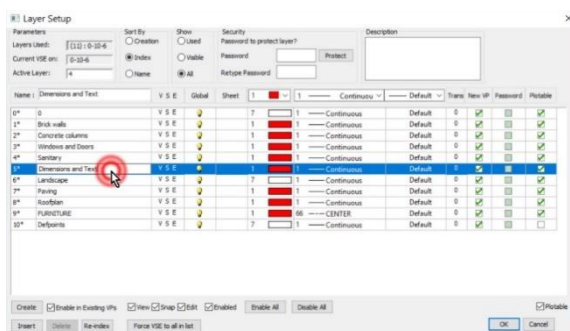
Layer Setup

Parameters
Layers Used: [11] 0-10-6
Current VSE on: 0-10-6
Active Layer: 4

Sort By
Creation
Index
Name

Show
Used
Visible
All

Security
Password to protect layer?
Password
Protect
Retype Password

Description

Name: Dimensions and Text | V S E | Global | Sheet: 1 | 7 | 1 | Continuous | Default | Trans | New VP | Password | Plotable

| | Name | V S E | Global | Sheet | | | Linetype | | Trans | New VP | Password | Plotable |
|---|---|---|---|---|---|---|---|---|---|---|---|---|
| 0* | 0 | V S E | | 1 | 7 | 1 | Continuous | Default | 0 | ✓ | | ✓ |
| 1* | Brick walls | V S E | | 1 | | 1 | Continuous | Default | 0 | ✓ | | ✓ |
| 2* | Concrete columns | V S E | | 1 | | 1 | Continuous | Default | 0 | ✓ | | ✓ |
| 3* | Windows and Doors | V S E | | 1 | | 1 | Continuous | Default | 0 | ✓ | | ✓ |
| 4* | Sanitary | V S E | | 1 | | 1 | Continuous | Default | 0 | ✓ | | ✓ |
| 5* | Dimensions and Text | V S E | | 1 | | 1 | Continuous | Default | 0 | ✓ | | ✓ |
| 6* | Landscape | V S E | | 1 | 7 | 1 | Continuous | Default | 0 | ✓ | | ✓ |
| 7* | Paving | V S E | | 1 | | 1 | Continuous | Default | 0 | ✓ | | ✓ |
| 8* | Roofplan | V S E | | 1 | | 1 | Continuous | Default | 0 | ✓ | | ✓ |
| 9* | FURNITURE | V S E | | 1 | | 66 | CENTER | Default | 0 | ✓ | | ✓ |
| 10* | Defpoints | V S E | | 1 | 7 | 1 | Continuous | Default | 0 | ✓ | | |

Create | Enable in Existing VPs | View | Snap | Edit | Enabled | Enable All | Disable All | Plotable

Insert | Delete | Re-index | Force VSE to all in list | OK | Cancel